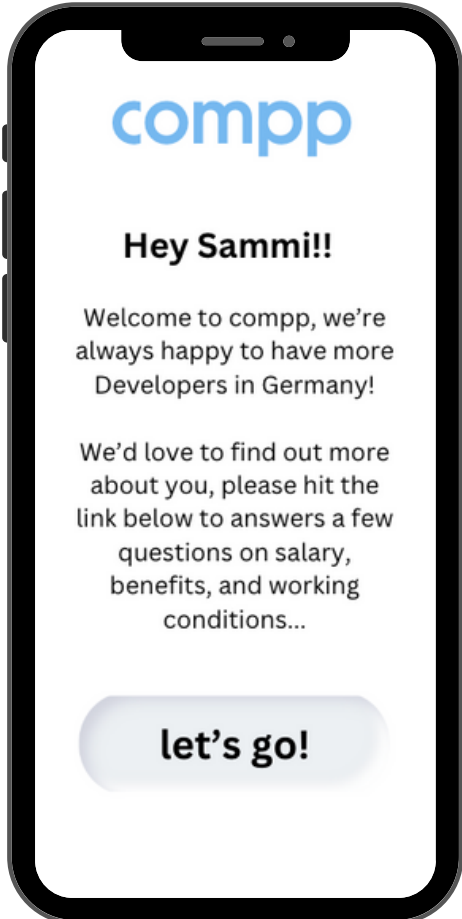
compp

Hey Sammi!!

Welcome to compp, we're always happy to have more Developers in Germany!

We'd love to find out more about you, please hit the link below to answers a few questions on salary, benefits, and working conditions...

let's go!